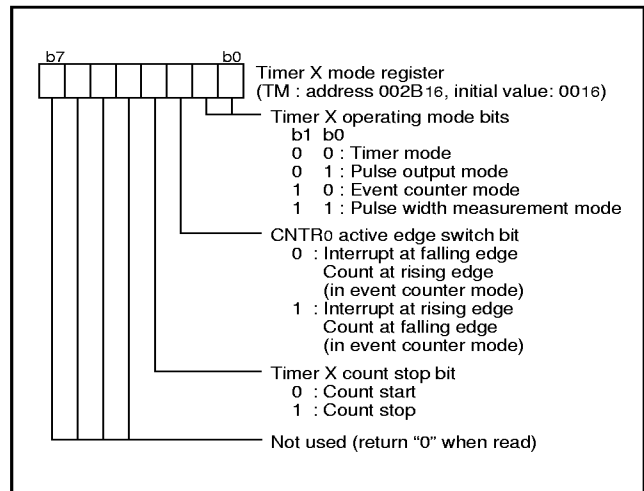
b7 b0

Timer X mode register
(TM : address $002B_{16}$, initial value: $00_{16}$)

Timer X operating mode bits
b1 b0
0 0 : Timer mode
0 1 : Pulse output mode
1 0 : Event counter mode
1 1 : Pulse width measurement mode

$CNTR_0$ active edge switch bit
0 : Interrupt at falling edge
Count at rising edge
(in event counter mode)
1 : Interrupt at rising edge
Count at falling edge
(in event counter mode)

Timer X count stop bit
0 : Count start
1 : Count stop

Not used (return "0" when read)